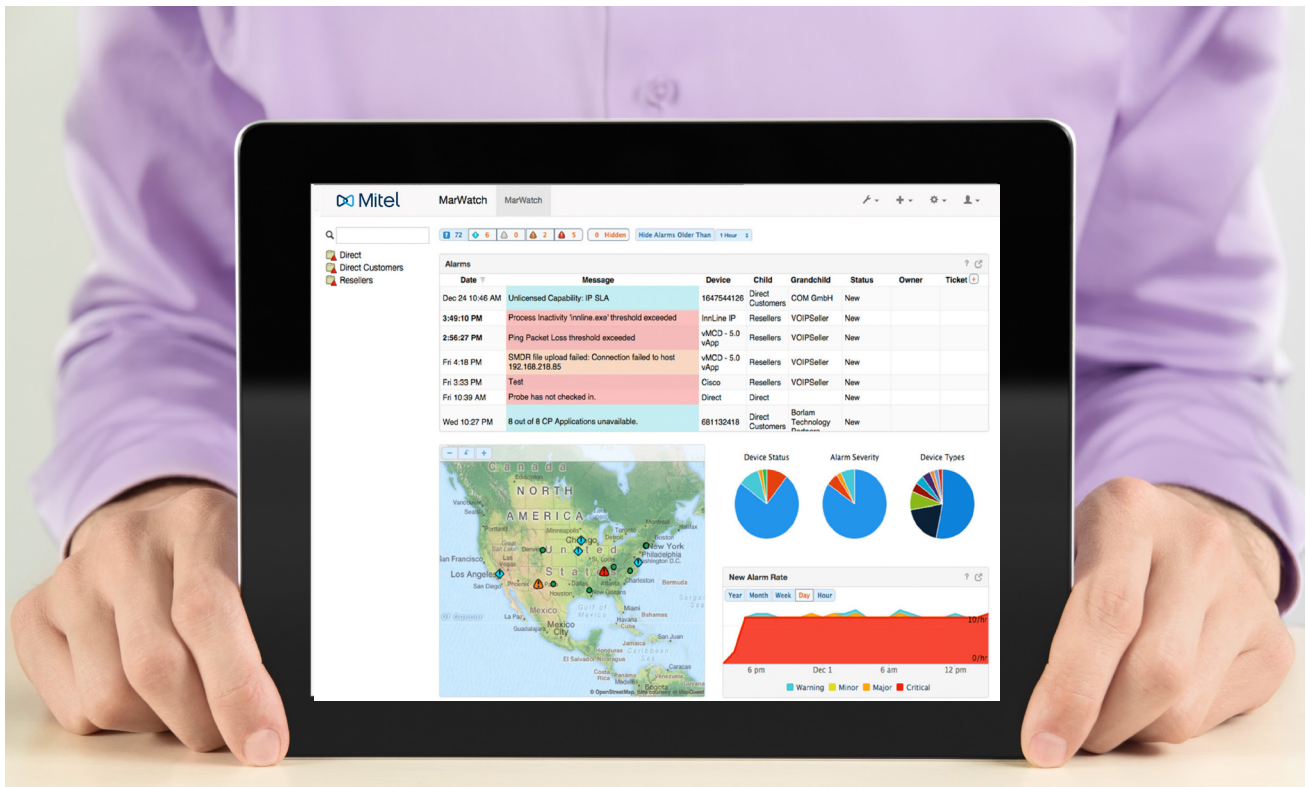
Mitel MarWatch MarWatch

Direct
Direct Customers
Resellers

72 6 0 2 5 0 Hidden Hide Alarms Older Than 1 Hour

Alarms

| Date | Message | Device | Child | Grandchild | Status | Owner | Ticket |
|---|---|---|---|---|---|---|---|
| Dec 24 10:46 AM | Unlicensed Capability: IP SLA | 1647544126 | Direct Customers | COM GmbH | New | | |
| 3:49:10 PM | Process Inactivity 'innline.exe' threshold exceeded | InnLine IP | Resellers | VOIPSeller | New | | |
| 2:56:27 PM | Ping Packet Loss threshold exceeded | vMCD - 5.0 vApp | Resellers | VOIPSeller | New | | |
| Fri 4:18 PM | SMDR file upload failed: Connection failed to host 192.168.218.85 | vMCD - 5.0 vApp | Resellers | VOIPSeller | New | | |
| Fri 3:33 PM | Test | Cisco | Resellers | VOIPSeller | New | | |
| Fri 10:39 AM | Probe has not checked in. | Direct | Direct | | New | | |
| Wed 10:27 PM | 8 out of 8 CP Applications unavailable. | 681132418 | Direct Customers | Borlam Technology Partners | New | | |

Canada NORTH AMERICA United States San Francisco Los Angeles San Diego Phoenix Chicago New York Philadelphia Charleston Houston Mexico Mexico City Cuba Bermuda Gulf of Mexico Miami Bahamas Guadalajara El Salvador Caracas © OpenStreetMap

Device Status Alarm Severity Device Types

New Alarm Rate
Year Month Week Day Hour
10/hr 0/hr
6 pm Dec 1 6 am 12 pm
Warning Minor Major Critical